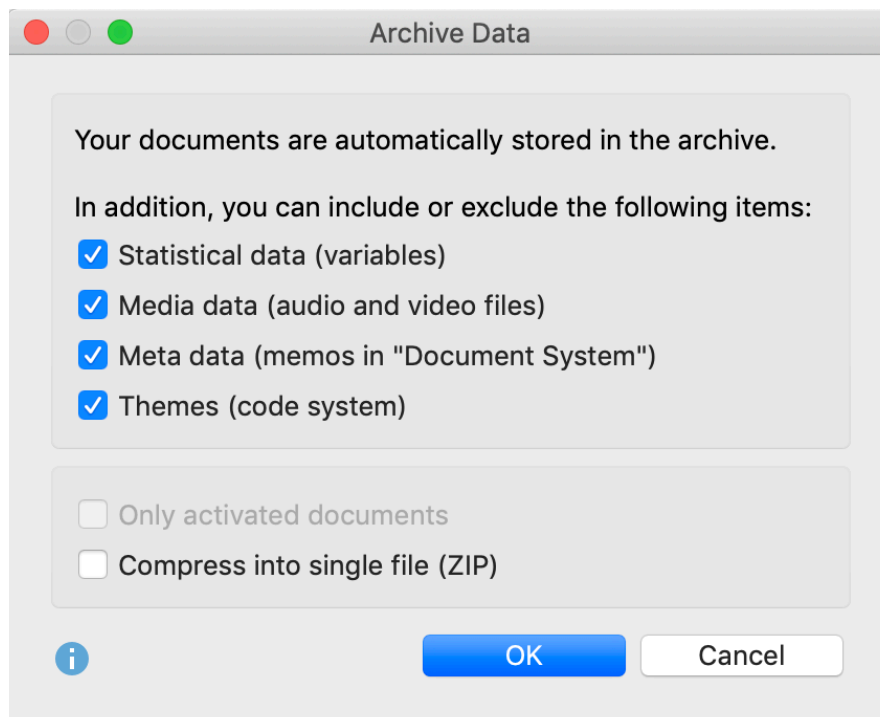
Archive Data

Your documents are automatically stored in the archive.

In addition, you can include or exclude the following items:
Statistical data (variables)
Media data (audio and video files)
Meta data (memos in "Document System")
Themes (code system)

Only activated documents
Compress into single file (ZIP)

OK
Cancel